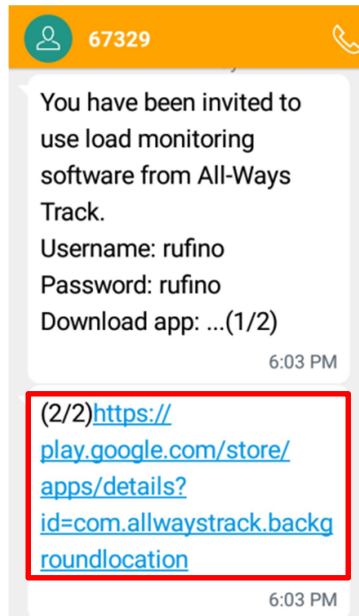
67329

You have been invited to use load monitoring software from All-Ways Track.
Username: rufino
Password: rufino
Download app: ...(1/2)

6:03 PM

(2/2)https://play.google.com/store/apps/details?id=com.allwaystrack.backgroundlocation

6:03 PM